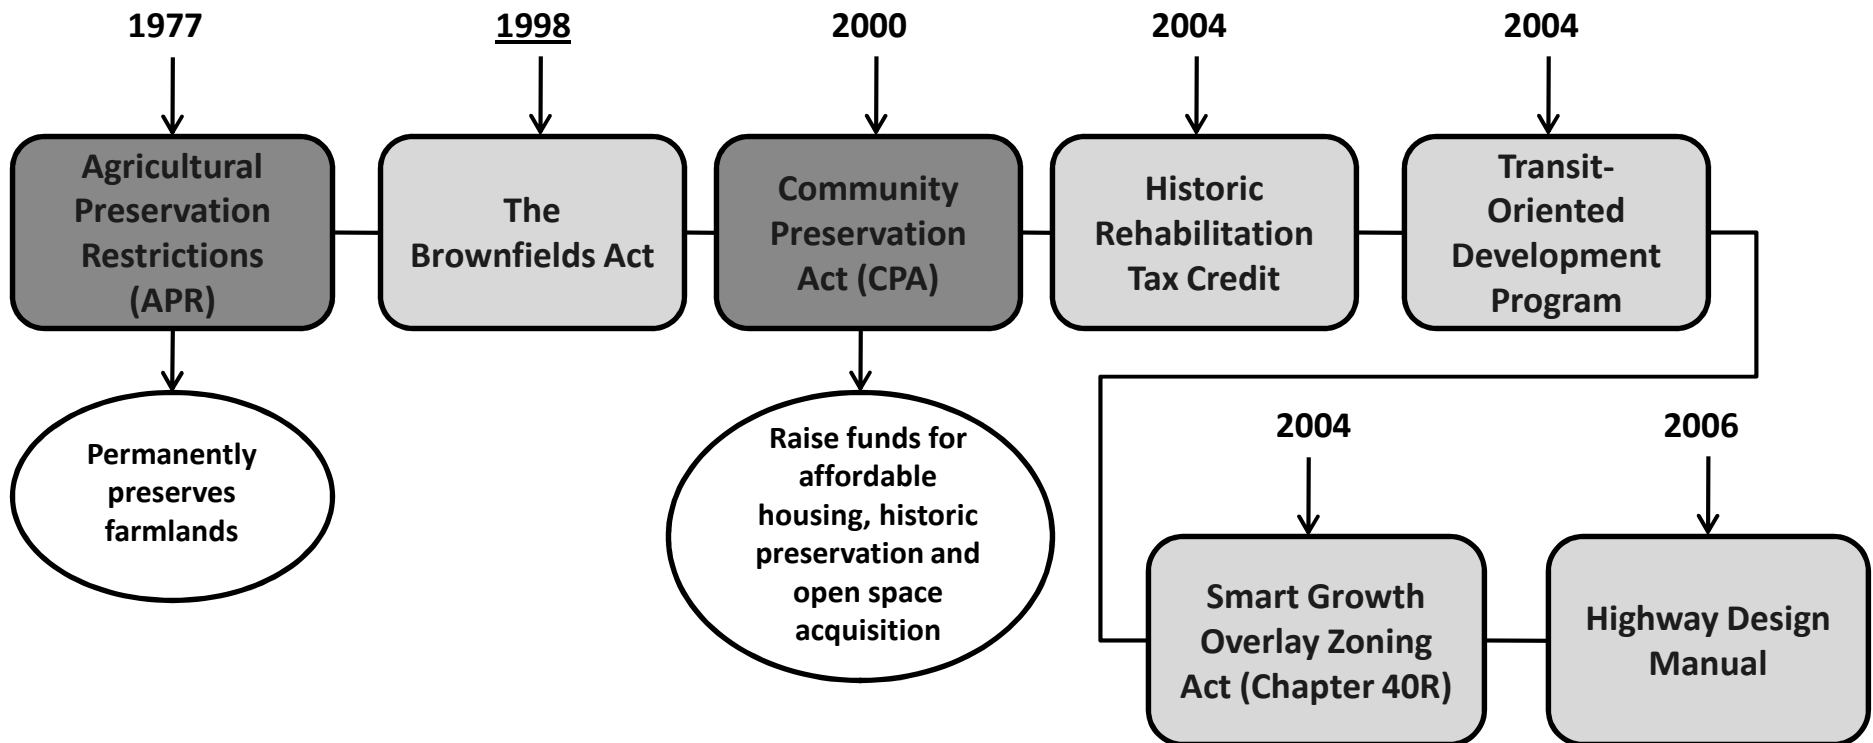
1977

Agricultural Preservation Restrictions (APR)

Permanently preserves farmlands

1998

The Brownfields Act

2000

Community Preservation Act (CPA)

Raise funds for affordable housing, historic preservation and open space acquisition

2004

Historic Rehabilitation Tax Credit

2004

Transit-Oriented Development Program

2004

Smart Growth Overlay Zoning Act (Chapter 40R)

2006

Highway Design Manual